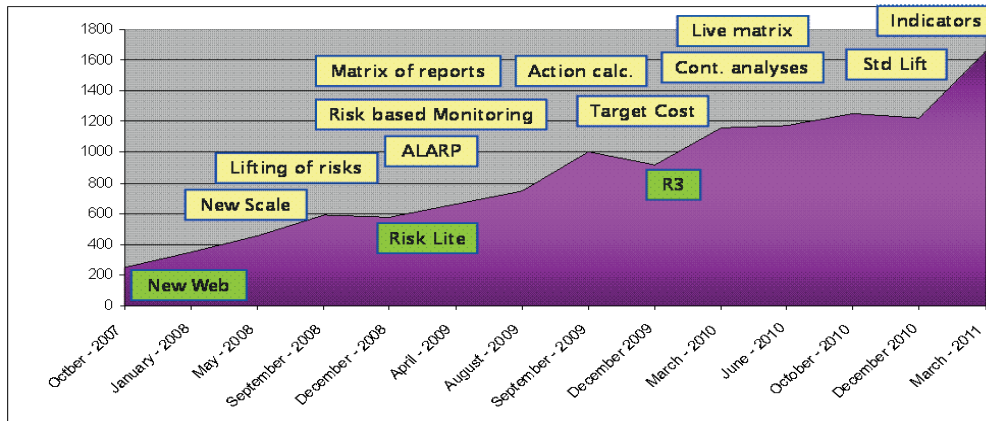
1800
1600
1400
1200
1000
800
600
400
200
0

Indicators
Live matrix
Matrix of reports
Action calc.
Cont. analyses
Std Lift
Risk based Monitoring
Target Cost
Lifting of risks
ALARP
R3
New Scale
Risk Lite
New Web

October - 2007
January - 2008
May - 2008
September - 2008
December - 2008
April - 2009
August - 2009
September - 2009
December 2009
March - 2010
June - 2010
October - 2010
December 2010
March - 2011